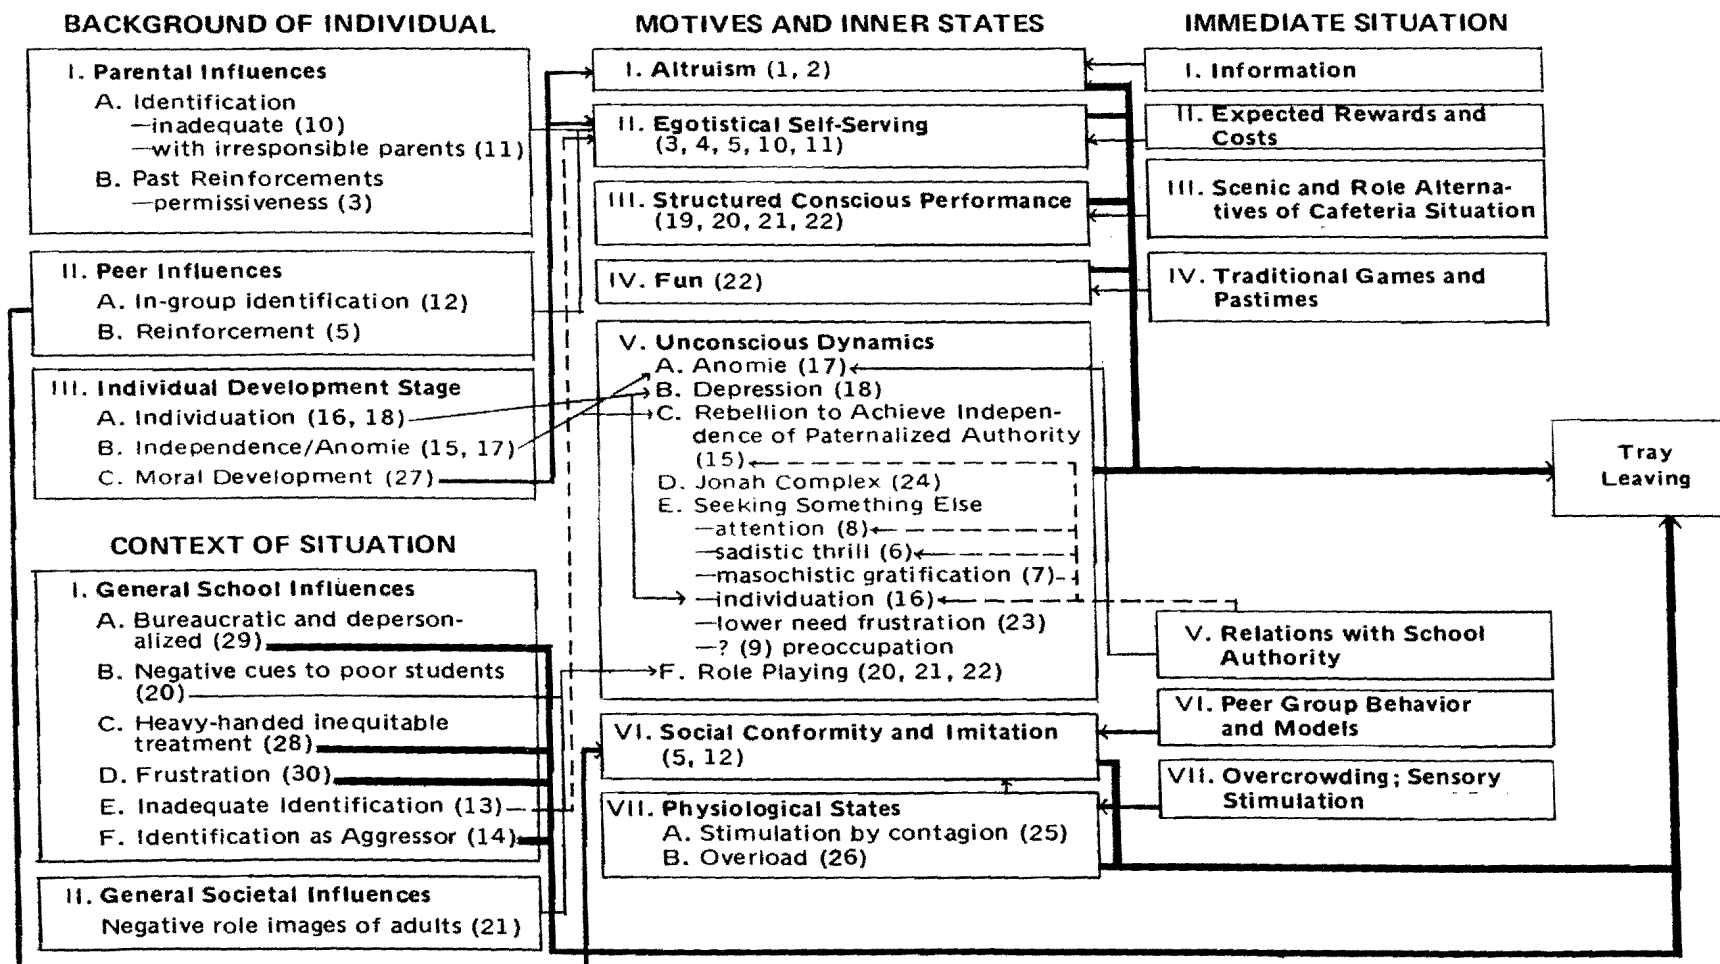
BACKGROUND OF INDIVIDUAL

I. Parental Influences
A. Identification
—inadequate (10)
—with irresponsible parents (11)
B. Past Reinforcements
—permissiveness (3)

II. Peer Influences
A. In-group identification (12)
B. Reinforcement (5)

III. Individual Development Stage
A. Individuation (16, 18)
B. Independence/Anomie (15, 17)
C. Moral Development (27)

CONTEXT OF SITUATION

I. General School Influences
A. Bureaucratic and depersonalized (29)
B. Negative cues to poor students (20)
C. Heavy-handed inequitable treatment (28)
D. Frustration (30)
E. Inadequate Identification (13)
F. Identification as Aggressor (14)

II. General Societal Influences
Negative role images of adults (21)

MOTIVES AND INNER STATES

I. Altruism (1, 2)

II. Egotistical Self-Serving (3, 4, 5, 10, 11)

III. Structured Conscious Performance (19, 20, 21, 22)

IV. Fun (22)

V. Unconscious Dynamics
A. Anomie (17)
B. Depression (18)
C. Rebellion to Achieve Independence of Paternalized Authority (15)
D. Jonah Complex (24)
E. Seeking Something Else
—attention (8)
—sadistic thrill (6)
—masochistic gratification (7)
—individuation (16)
—lower need frustration (23)
—? (9) preoccupation
F. Role Playing (20, 21, 22)

VI. Social Conformity and Imitation (5, 12)

VII. Physiological States
A. Stimulation by contagion (25)
B. Overload (26)

IMMEDIATE SITUATION

I. Information

II. Expected Rewards and Costs

III. Scenic and Role Alternatives of Cafeteria Situation

IV. Traditional Games and Pastimes

V. Relations with School Authority

VI. Peer Group Behavior and Models

VII. Overcrowding; Sensory Stimulation

Tray Leaving